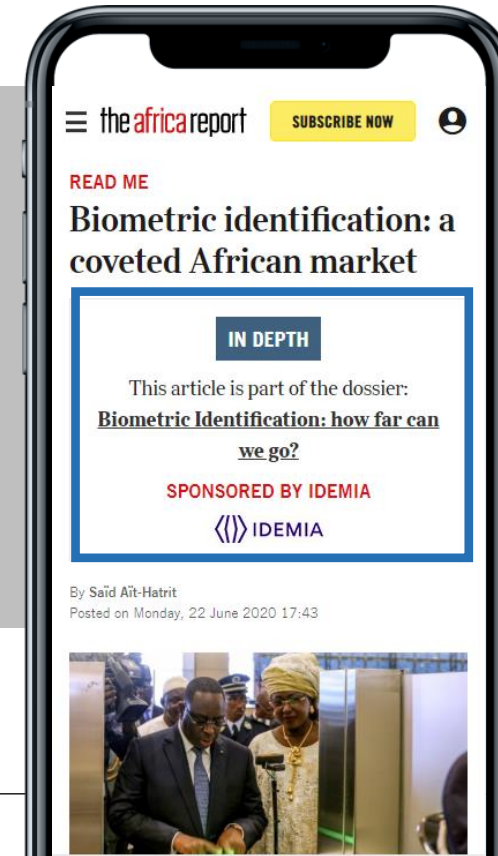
theafricareport SUBSCRIBE NOW

READ ME

Biometric identification: a coveted African market

IN DEPTH

This article is part of the dossier:

Biometric Identification: how far can we go?

SPONSORED BY IDEMIA

IDEMIA

By Saïd Aït-Hatrit

Posted on Monday, 22 June 2020 17:43